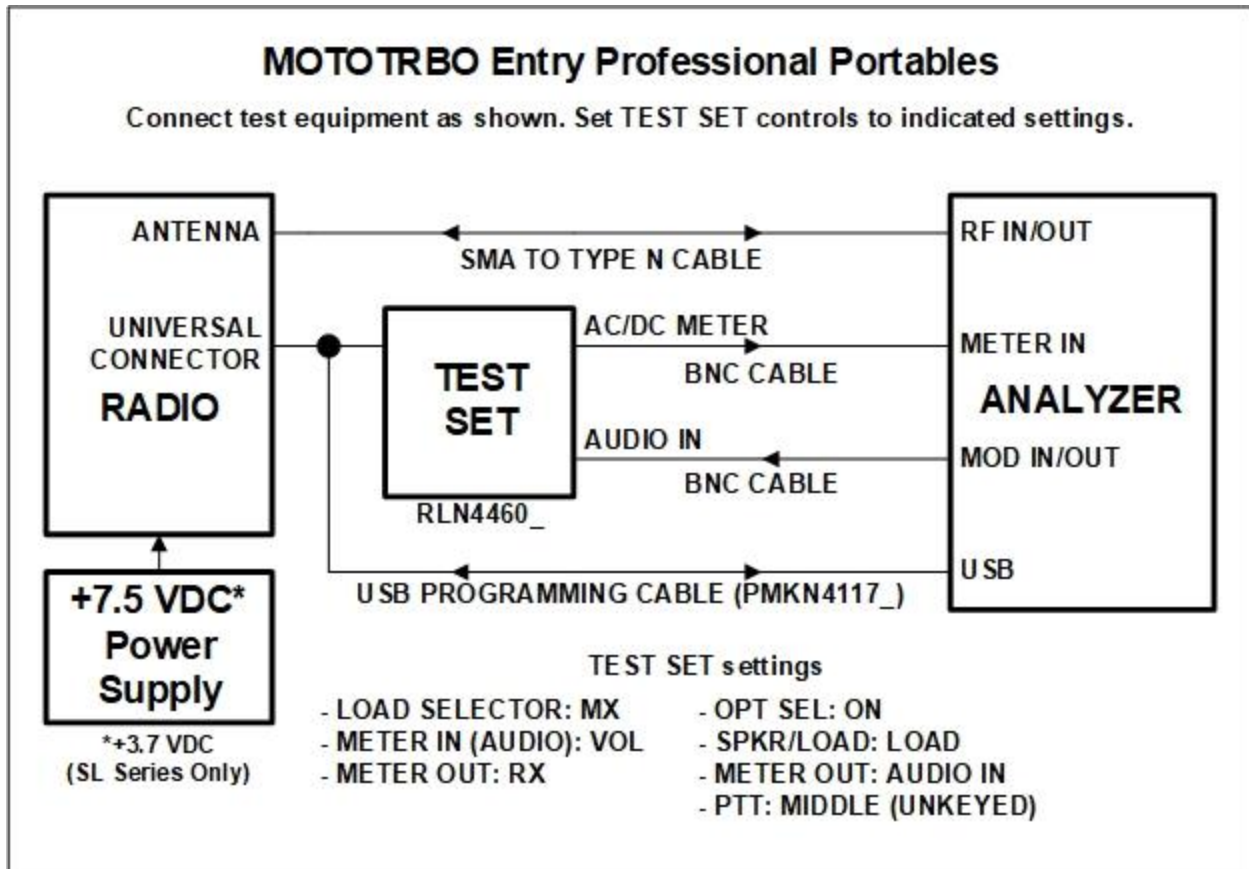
MOTOTRBO Entry Professional Portables

Connect test equipment as shown. Set TEST SET controls to indicated settings.

ANTENNA

SMA TO TYPE N CABLE

RF IN/OUT

UNIVERSAL CONNECTOR

RADIO

TEST SET

RLN4460_

AC/DC METER

BNC CABLE

METER IN

ANALYZER

AUDIO IN

BNC CABLE

MOD IN/OUT

USB

USB PROGRAMMING CABLE (PMKN4117_)

+7.5 VDC* Power Supply

*+3.7 VDC (SL Series Only)

TEST SET settings

- LOAD SELECTOR: MX
- METER IN (AUDIO): VOL
- METER OUT: RX

- OPT SEL: ON
- SPKR/LOAD: LOAD
- METER OUT: AUDIO IN
- PTT: MIDDLE (UNKEYED)